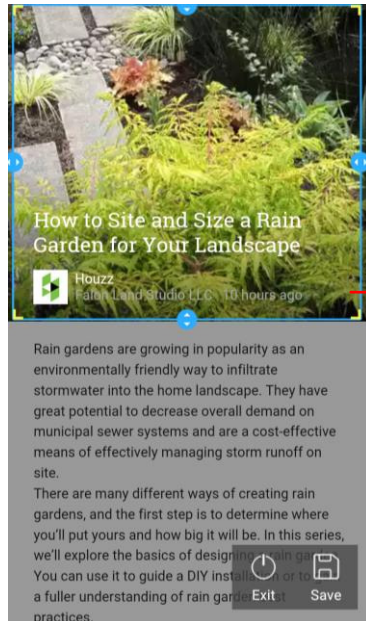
How to Site and Size a Rain Garden for Your Landscape

Houzz
Falon Land Studio LLC · 10 hours ago

Rain gardens are growing in popularity as an environmentally friendly way to infiltrate stormwater into the home landscape. They have great potential to decrease overall demand on municipal sewer systems and are a cost-effective means of effectively managing storm runoff on site.

There are many different ways of creating rain gardens, and the first step is to determine where you'll put yours and how big it will be. In this series, we'll explore the basics of designing a rain ga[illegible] You can use it to guide a DIY installat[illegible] or to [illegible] a fuller understanding of rain garde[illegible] practices.

Exit
Save